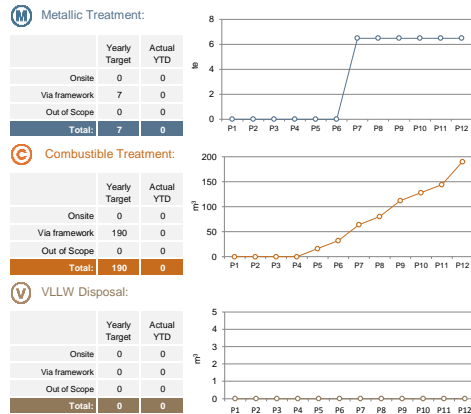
M Metallic Treatment:

| | Yearly Target | Actual YTD |
|---|---|---|
| Onsite | 0 | 0 |
| Via framework | 7 | 0 |
| Out of Scope | 0 | 0 |
| Total: | 7 | 0 |

8
6
4
2
0
te
P1 P2 P3 P4 P5 P6 P7 P8 P9 P10 P11 P12

C Combustible Treatment:

| | Yearly Target | Actual YTD |
|---|---|---|
| Onsite | 0 | 0 |
| Via framework | 190 | 0 |
| Out of Scope | 0 | 0 |
| Total: | 190 | 0 |

200
150
100
50
0
$m^3$
P1 P2 P3 P4 P5 P6 P7 P8 P9 P10 P11 P12

V VLLW Disposal:

| | Yearly Target | Actual YTD |
|---|---|---|
| Onsite | 0 | 0 |
| Via framework | 0 | 0 |
| Out of Scope | 0 | 0 |
| Total: | 0 | 0 |

5
4
3
2
1
0
$m^3$
P1 P2 P3 P4 P5 P6 P7 P8 P9 P10 P11 P12